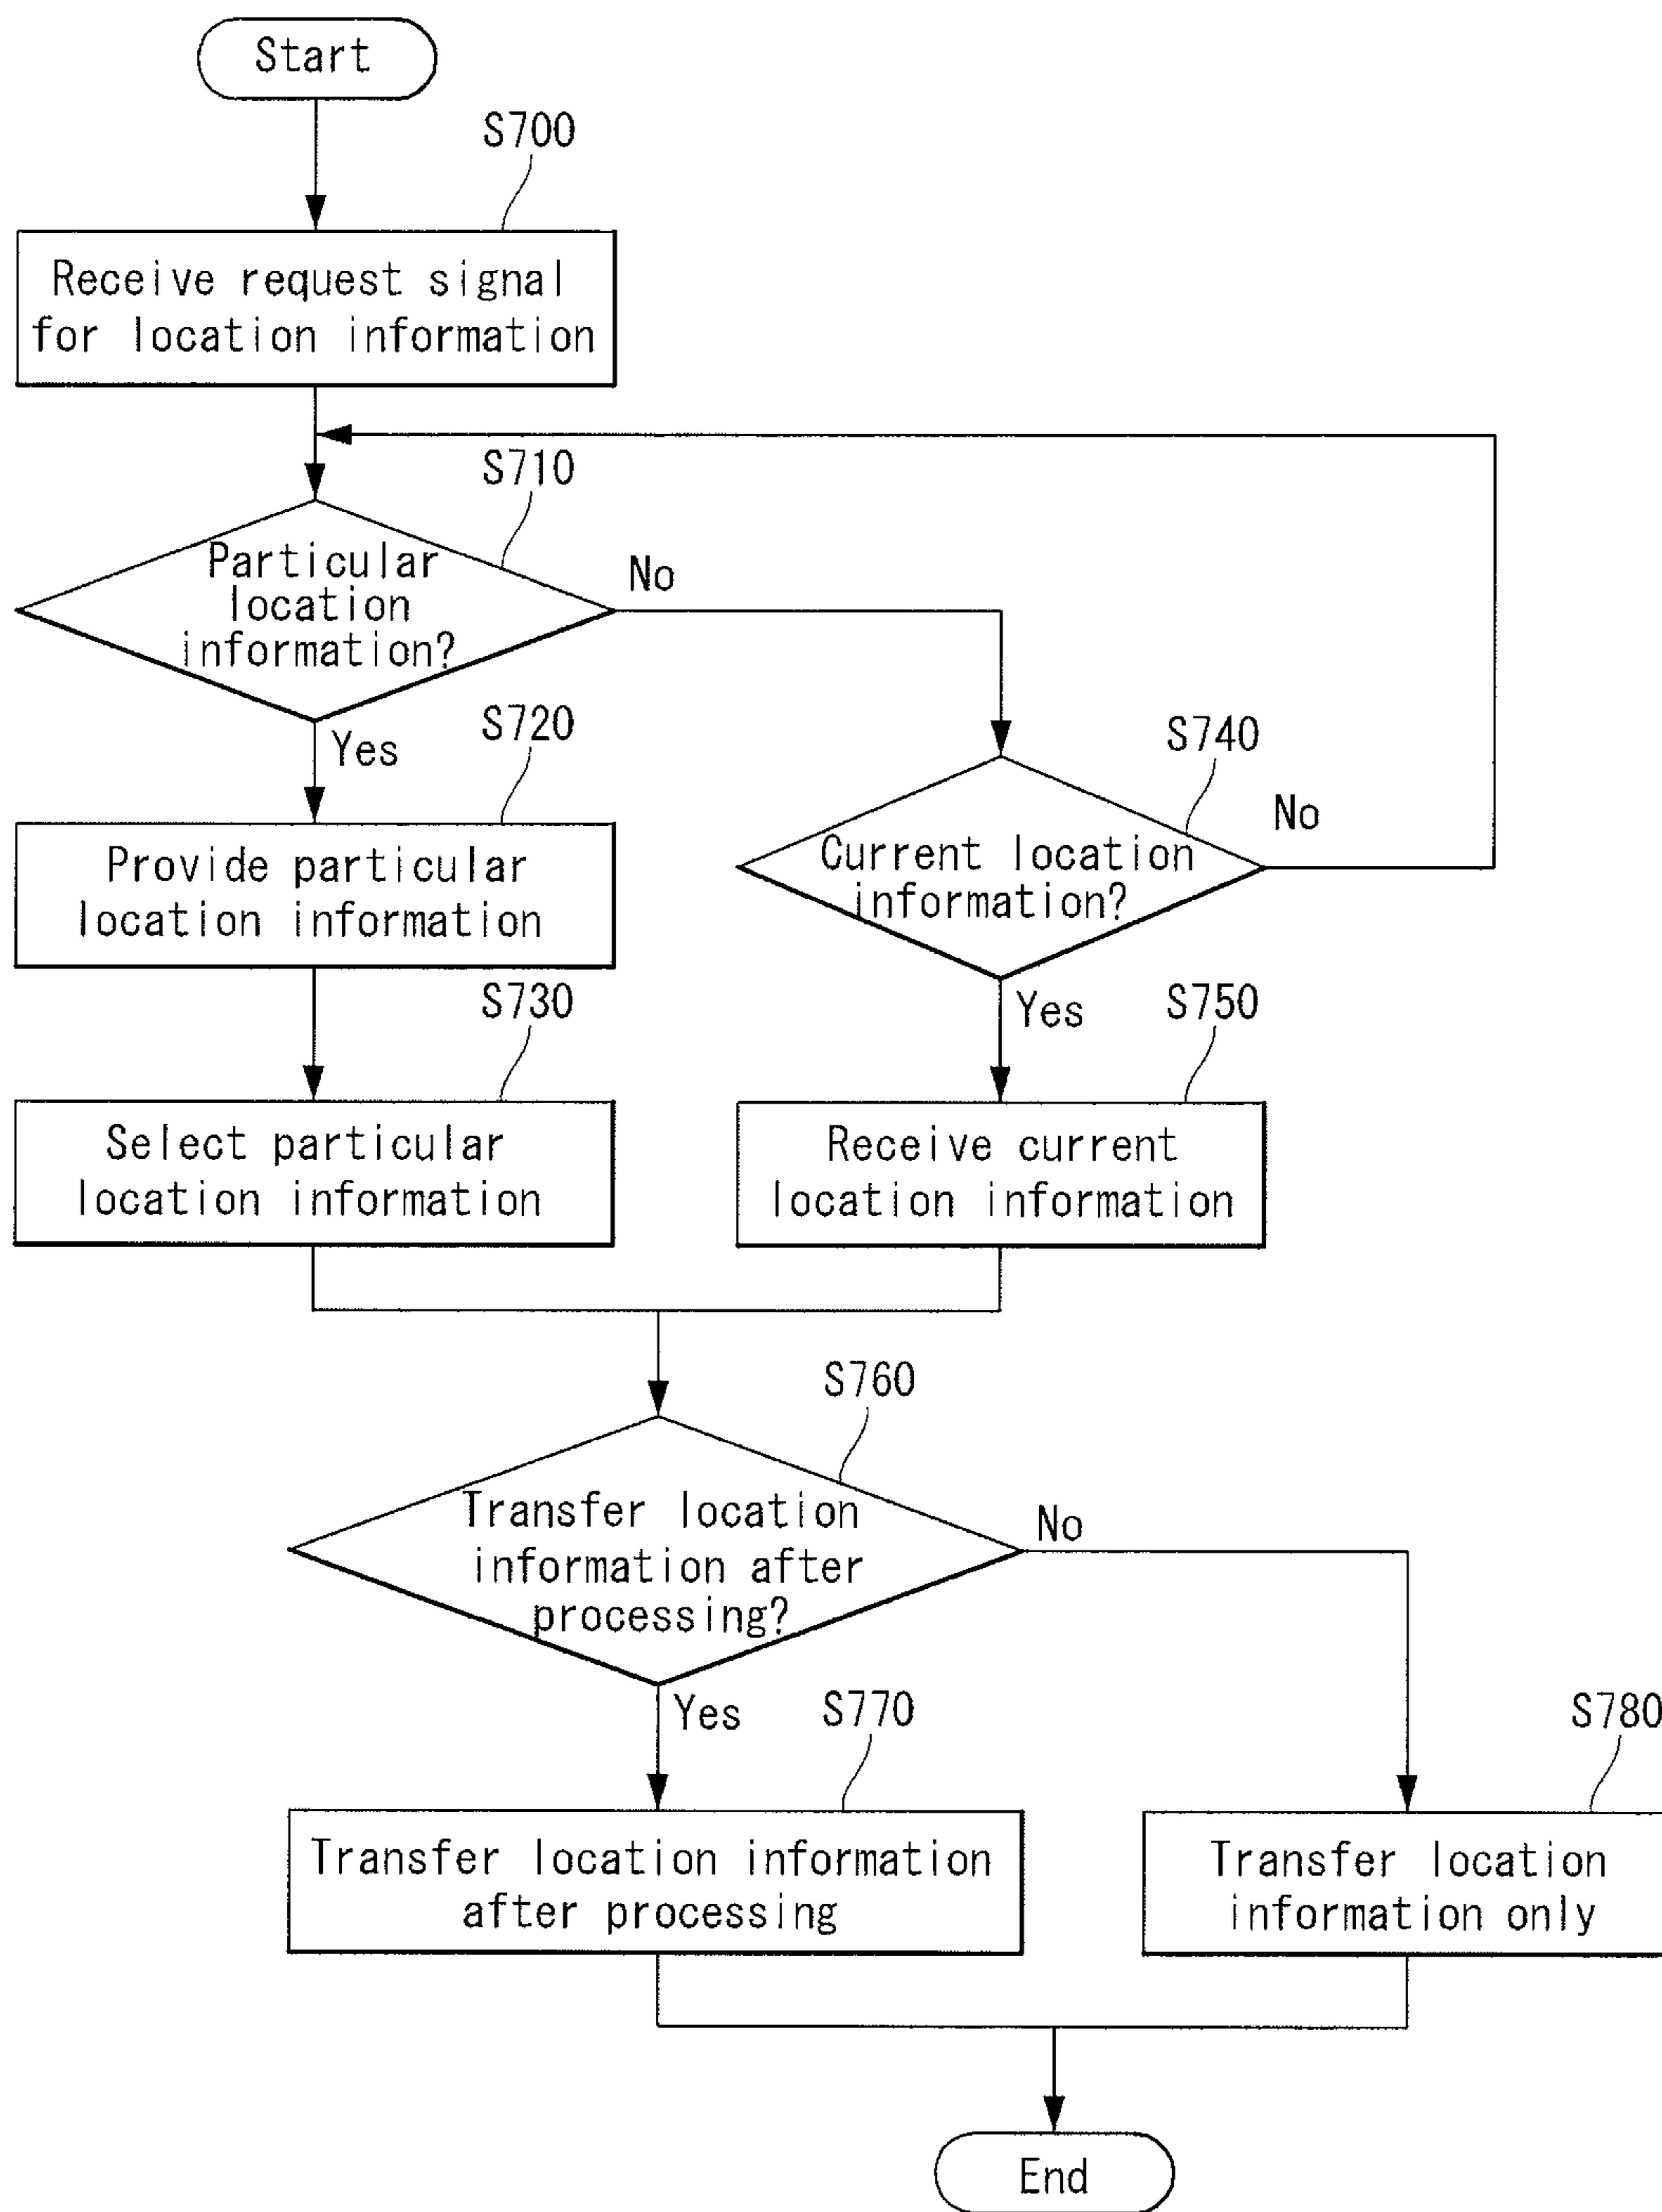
Start

S700

Receive request signal for location information

S710

Particular location information?

No

Yes

S720

Provide particular location information

S740

Current location information?

No

S730

Select particular location information

Yes

S750

Receive current location information

S760

Transfer location information after processing?

No

Yes

S770

S780

Transfer location information after processing

Transfer location information only

End